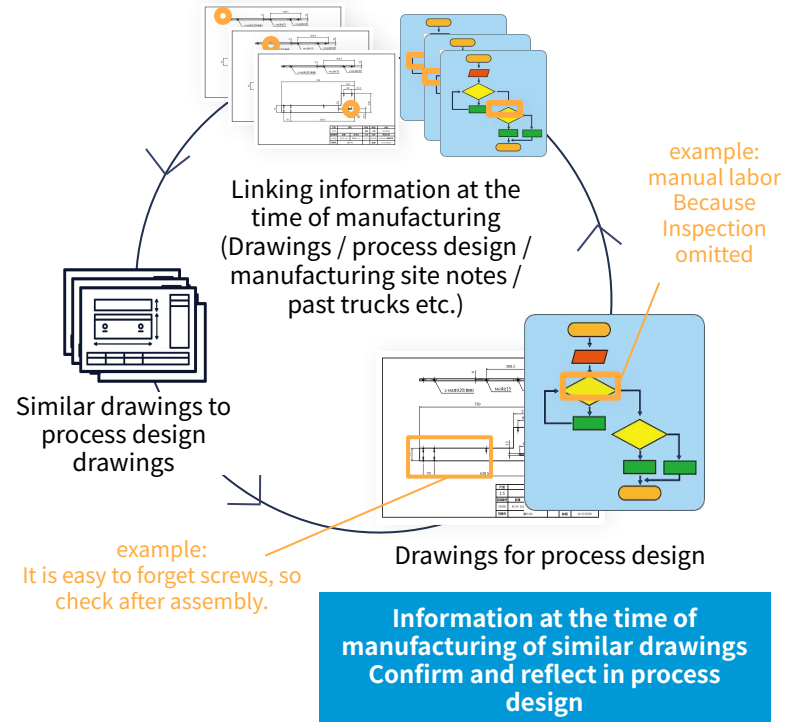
Linking information at the time of manufacturing (Drawings / process design / manufacturing site notes / past trucks etc.)

example:
manual labor
Because
Inspection
omitted

Similar drawings to process design drawings

Drawings for process design

example:
It is easy to forget screws, so check after assembly.

Information at the time of manufacturing of similar drawings Confirm and reflect in process design